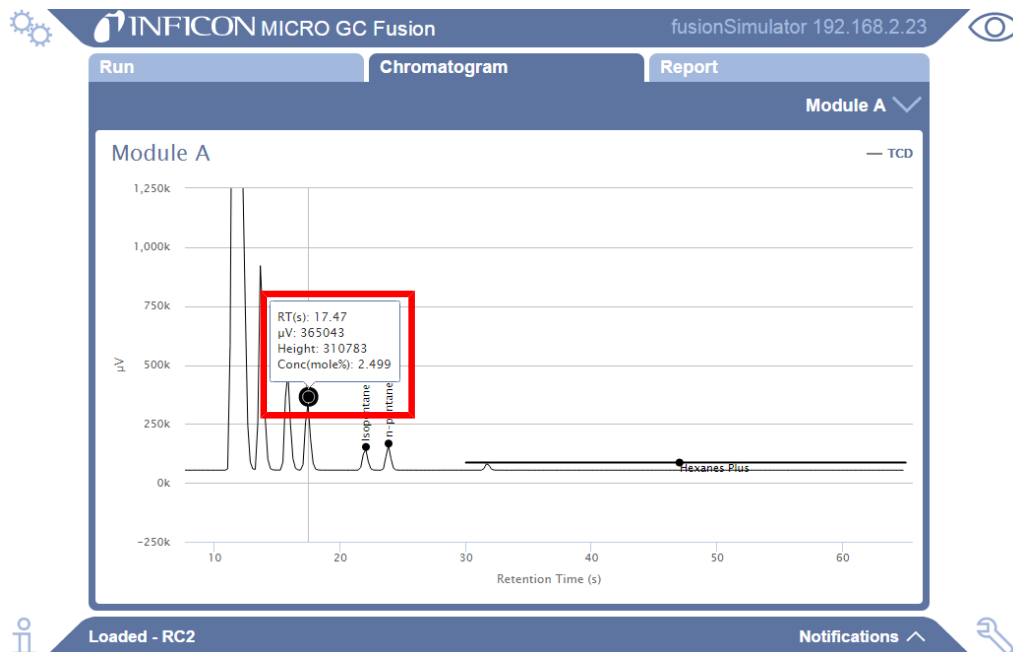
INFICON MICRO GC Fusion

fusionSimulator 192.168.2.23

Run

Chromatogram

Report

Module A

Module A

— TCD

1,250k

1,000k

750k

500k

250k

0k

−250k

µV

RT(s): 17.47
µV: 365043
Height: 310783
Conc(mole%): 2.499

Isopentane

n-pentane

Hexanes Plus

10

20

30

40

50

60

Retention Time (s)

Loaded - RC2

Notifications